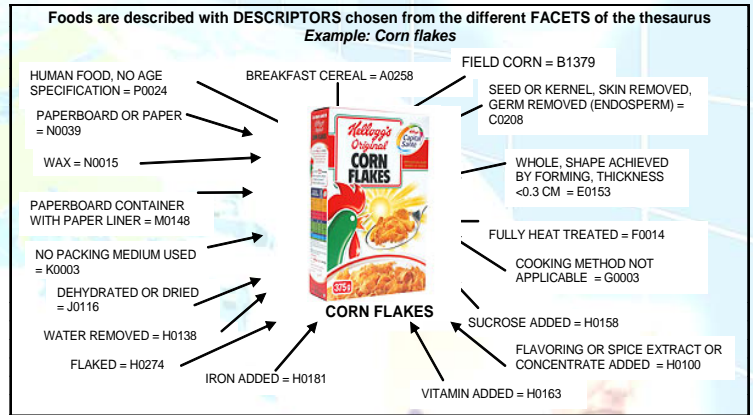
Foods are described with DESCRIPTORS chosen from the different FACETS of the thesaurus
Example: Corn flakes

HUMAN FOOD, NO AGE SPECIFICATION = P0024

BREAKFAST CEREAL = A0258

FIELD CORN = B1379

PAPERBOARD OR PAPER = N0039

SEED OR KERNEL, SKIN REMOVED, GERM REMOVED (ENDOSPERM) = C0208

WAX = N0015

WHOLE, SHAPE ACHIEVED BY FORMING, THICKNESS <0.3 CM = E0153

PAPERBOARD CONTAINER WITH PAPER LINER = M0148

FULLY HEAT TREATED = F0014

NO PACKING MEDIUM USED = K0003

COOKING METHOD NOT APPLICABLE = G0003

DEHYDRATED OR DRIED = J0116

Kellogg's Original CORN FLAKES Capital Santé 375g

CORN FLAKES

WATER REMOVED = H0138

SUCROSE ADDED = H0158

FLAVORING OR SPICE EXTRACT OR CONCENTRATE ADDED = H0100

FLAKED = H0274

IRON ADDED = H0181

VITAMIN ADDED = H0163